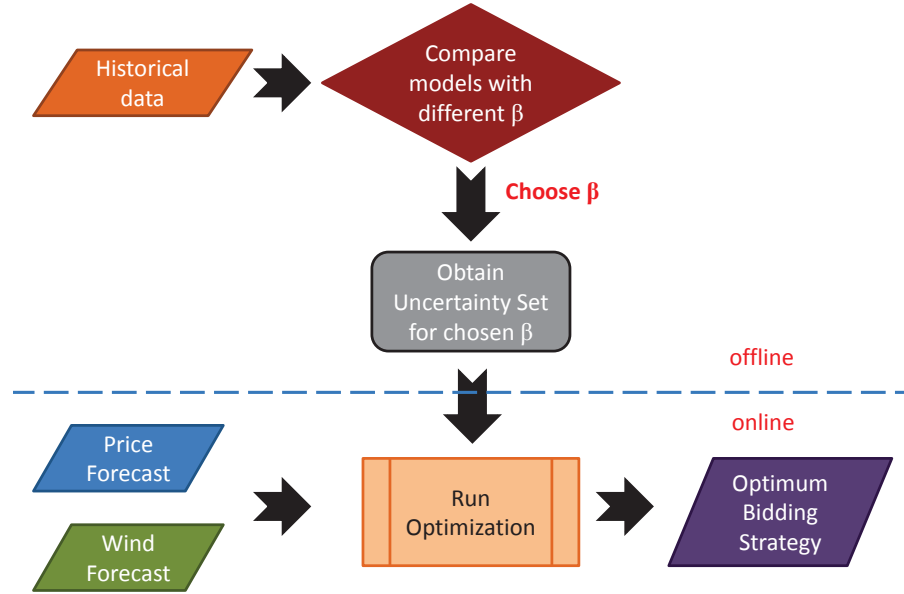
Historical data

Compare models with different $\beta$

Choose $\beta$

Obtain Uncertainty Set for chosen $\beta$

offline

online

Price Forecast

Wind Forecast

Run Optimization

Optimum Bidding Strategy